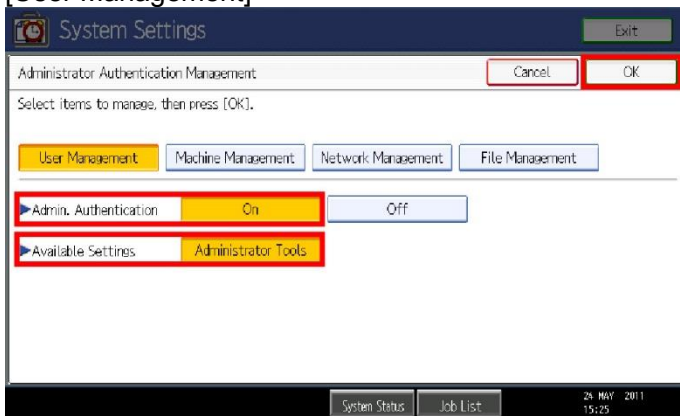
[User Management]

System Settings

Exit

Administrator Authentication Management

Cancel

OK

Select items to manage, then press [OK].

User Management

Machine Management

Network Management

File Management

Admin. Authentication

On

Off

Available Settings

Administrator Tools

System Status

Job List

24 MAY 2011 15:25